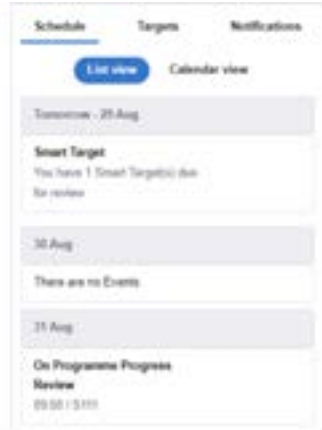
Schedule Targets Notifications

List view Calendar view

Tomorrow - 29 Aug

Smart Target
You have 1 Smart Target(s) due for review

30 Aug

There are no Events

31 Aug

On Programme Progress Review
09:00 / S111